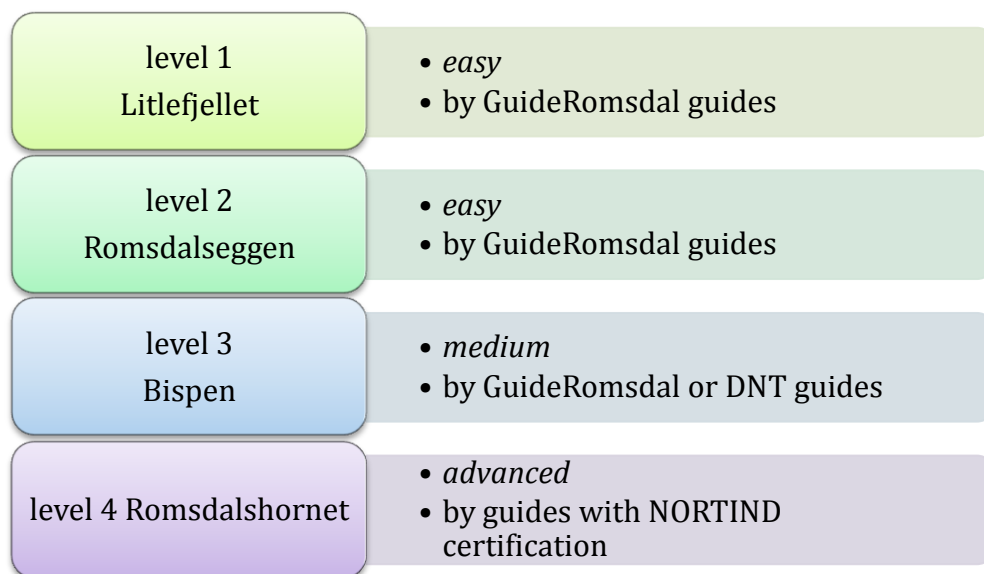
level 1
Litlefjellet

- *easy*
- by GuideRomsdal guides

level 2
Romsdalseggen

- *easy*
- by GuideRomsdal guides

level 3
Bispen

- *medium*
- by GuideRomsdal or DNT guides

level 4 Romsdalshornet

- *advanced*
- by guides with NORTIND certification